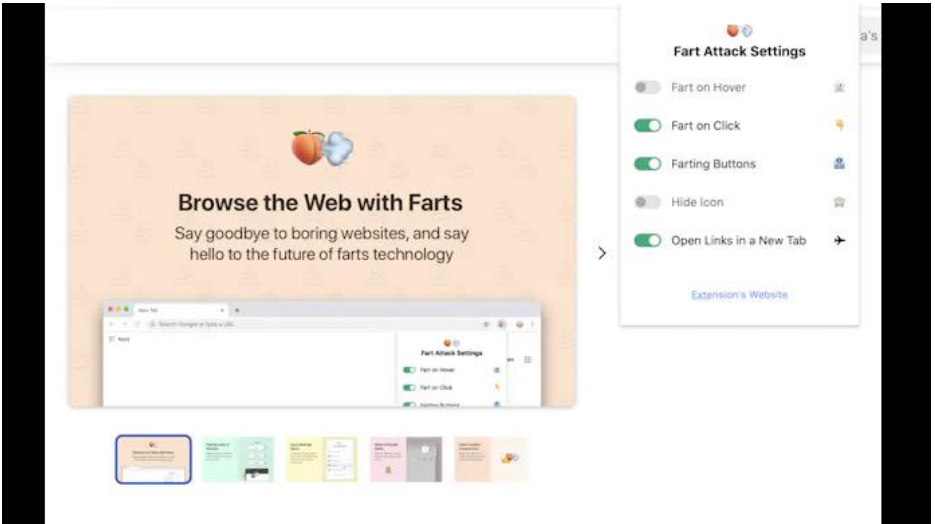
Fart Attack Settings

Fart on Hover

Fart on Click

Farting Buttons

Hide Icon

Open Links in a New Tab

Extension's Website

a's

Browse the Web with Farts

Say goodbye to boring websites, and say hello to the future of farts technology

New Tab

Search Google or type a URL

Apps

Fart Attack Settings

Fart on Hover

Fart on Click

Farting Buttons